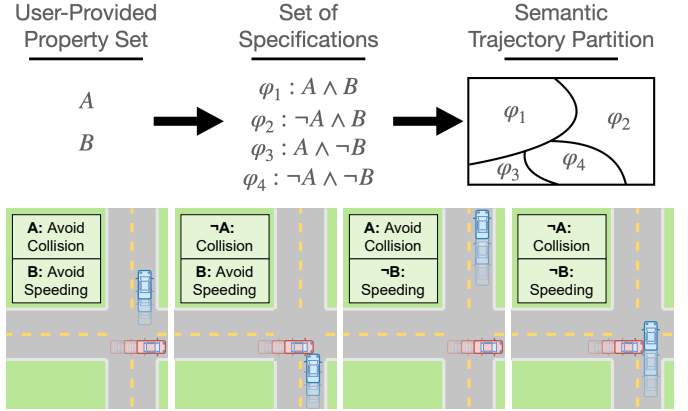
User-Provided Property Set

$A$

$B$

Set of Specifications

$\varphi_1 : A \wedge B$

$\varphi_2 : \neg A \wedge B$

$\varphi_3 : A \wedge \neg B$

$\varphi_4 : \neg A \wedge \neg B$

Semantic Trajectory Partition

$\varphi_1$ $\varphi_2$ $\varphi_3$ $\varphi_4$

A: Avoid Collision

B: Avoid Speeding

¬A: Collision

B: Avoid Speeding

A: Avoid Collision

¬B: Speeding

¬A: Collision

¬B: Speeding